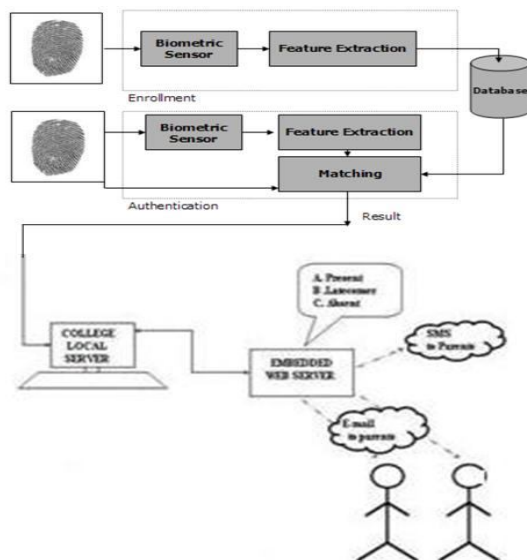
Biometric Sensor

Feature Extraction

Enrollment

Database

Biometric Sensor

Feature Extraction

Matching

Authentication

Result

A. Present
B. Latecomer
C. Absent

COLLEGE LOCAL SERVER

EMBEDDED WEB SERVER

SMS to Parents

E-mail to parents